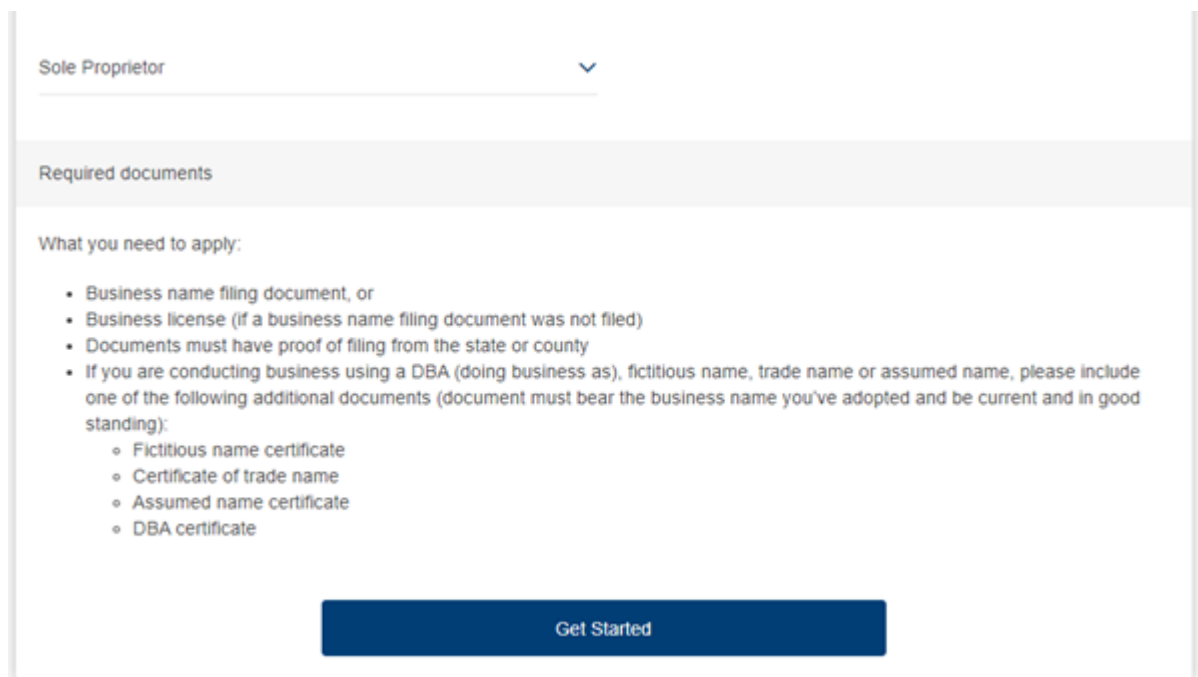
Sole Proprietor

Required documents

What you need to apply:

- Business name filing document, or
- Business license (if a business name filing document was not filed)
- Documents must have proof of filing from the state or county
- If you are conducting business using a DBA (doing business as), fictitious name, trade name or assumed name, please include one of the following additional documents (document must bear the business name you've adopted and be current and in good standing):
  - Fictitious name certificate
  - Certificate of trade name
  - Assumed name certificate
  - DBA certificate

Get Started